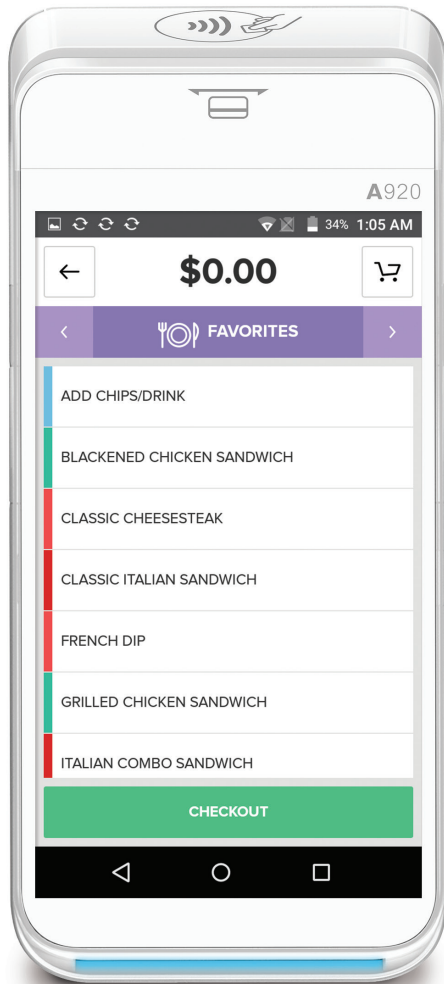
A920

34% 1:05 AM

←

$0.00

‹

FAVORITES

›

ADD CHIPS/DRINK

BLACKENED CHICKEN SANDWICH

CLASSIC CHEESESTEAK

CLASSIC ITALIAN SANDWICH

FRENCH DIP

GRILLED CHICKEN SANDWICH

ITALIAN COMBO SANDWICH

CHECKOUT